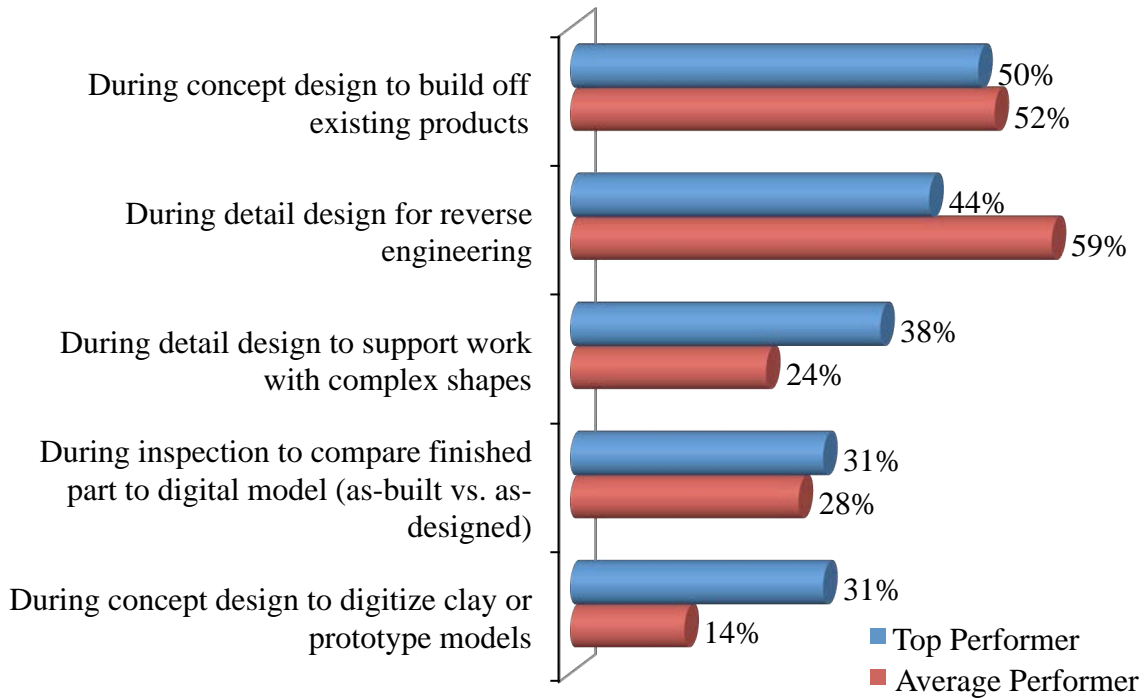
During concept design to build off existing products

50%

52%

During detail design for reverse engineering

44%

59%

During detail design to support work with complex shapes

38%

24%

During inspection to compare finished part to digital model (as-built vs. as-designed)

31%

28%

During concept design to digitize clay or prototype models

31%

14%

Top Performer

Average Performer